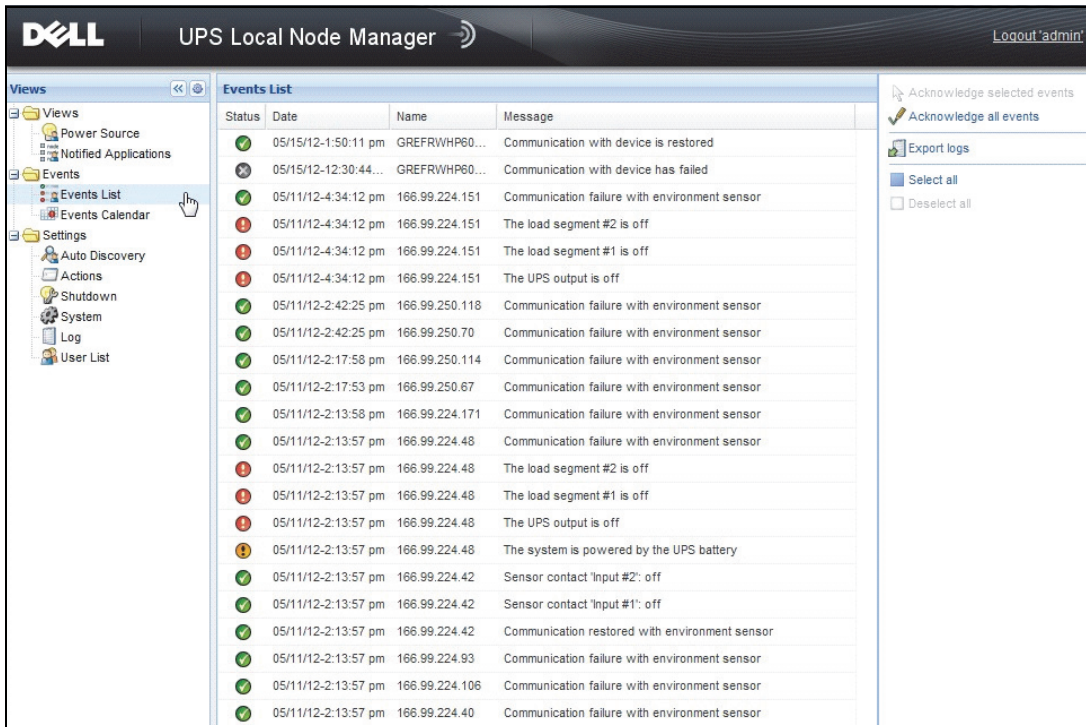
DELL UPS Local Node Manager

Logout 'admin'

Views

Views
Power Source
Notified Applications
Events
Events List
Events Calendar
Settings
Auto Discovery
Actions
Shutdown
System
Log
User List

Events List

| Status | Date | Name | Message |
|---|---|---|---|
| | 05/15/12-1:50:11 pm | GREFRWHP60... | Communication with device is restored |
| | 05/15/12-12:30:44... | GREFRWHP60... | Communication with device has failed |
| | 05/11/12-4:34:12 pm | 166.99.224.151 | Communication failure with environment sensor |
| | 05/11/12-4:34:12 pm | 166.99.224.151 | The load segment #2 is off |
| | 05/11/12-4:34:12 pm | 166.99.224.151 | The load segment #1 is off |
| | 05/11/12-4:34:12 pm | 166.99.224.151 | The UPS output is off |
| | 05/11/12-2:42:25 pm | 166.99.250.118 | Communication failure with environment sensor |
| | 05/11/12-2:42:25 pm | 166.99.250.70 | Communication failure with environment sensor |
| | 05/11/12-2:17:58 pm | 166.99.250.114 | Communication failure with environment sensor |
| | 05/11/12-2:17:53 pm | 166.99.250.67 | Communication failure with environment sensor |
| | 05/11/12-2:13:58 pm | 166.99.224.171 | Communication failure with environment sensor |
| | 05/11/12-2:13:57 pm | 166.99.224.48 | Communication failure with environment sensor |
| | 05/11/12-2:13:57 pm | 166.99.224.48 | The load segment #2 is off |
| | 05/11/12-2:13:57 pm | 166.99.224.48 | The load segment #1 is off |
| | 05/11/12-2:13:57 pm | 166.99.224.48 | The UPS output is off |
| | 05/11/12-2:13:57 pm | 166.99.224.48 | The system is powered by the UPS battery |
| | 05/11/12-2:13:57 pm | 166.99.224.42 | Sensor contact 'Input #2': off |
| | 05/11/12-2:13:57 pm | 166.99.224.42 | Sensor contact 'Input #1': off |
| | 05/11/12-2:13:57 pm | 166.99.224.42 | Communication restored with environment sensor |
| | 05/11/12-2:13:57 pm | 166.99.224.93 | Communication failure with environment sensor |
| | 05/11/12-2:13:57 pm | 166.99.224.106 | Communication failure with environment sensor |
| | 05/11/12-2:13:57 pm | 166.99.224.40 | Communication failure with environment sensor |

Acknowledge selected events
Acknowledge all events
Export logs
Select all
Deselect all